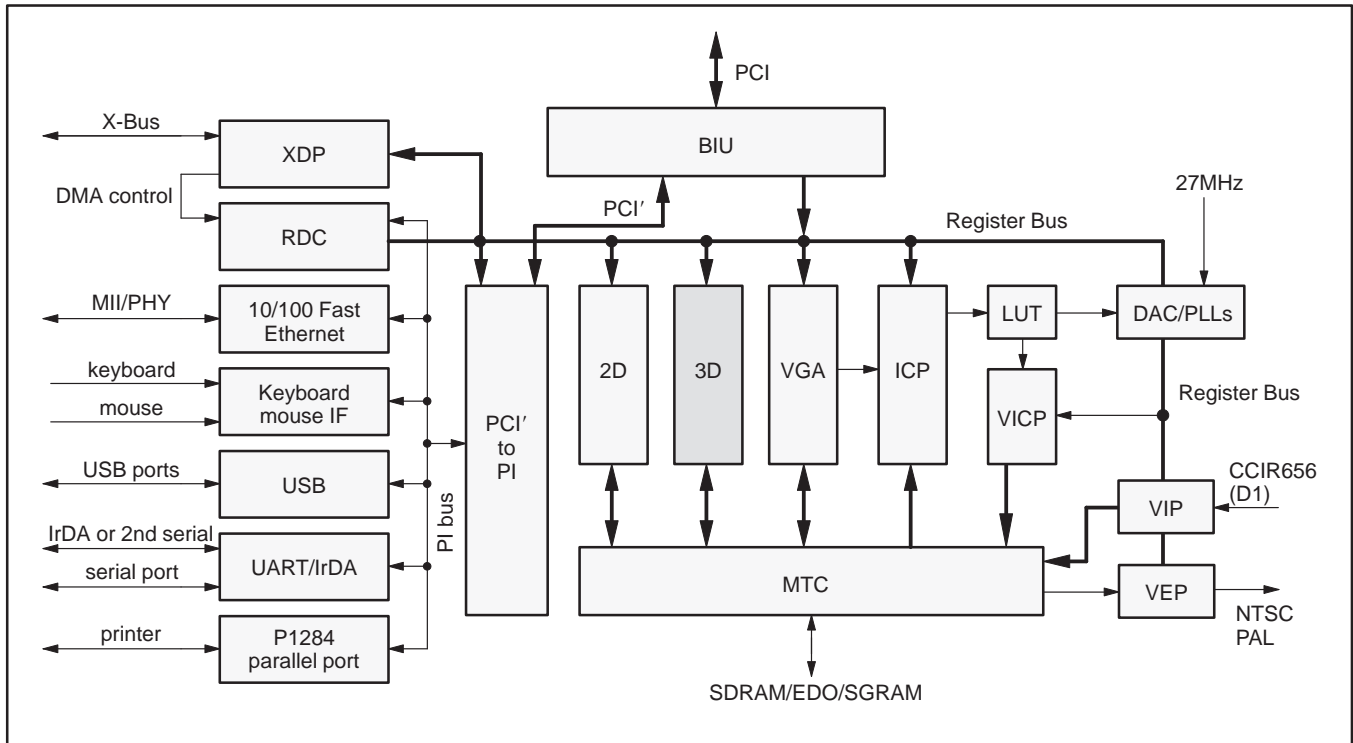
PCI

BIU

X-Bus

XDP

DMA control

RDC

PCI′

Register Bus

27MHz

MII/PHY

10/100 Fast Ethernet

keyboard

mouse

Keyboard mouse IF

USB ports

USB

IrDA or 2nd serial

serial port

UART/IrDA

printer

P1284 parallel port

PI bus

PCI′ to PI

2D

3D

VGA

ICP

LUT

DAC/PLLs

Register Bus

VICP

CCIR656 (D1)

VIP

MTC

VEP

NTSC PAL

SDRAM/EDO/SGRAM